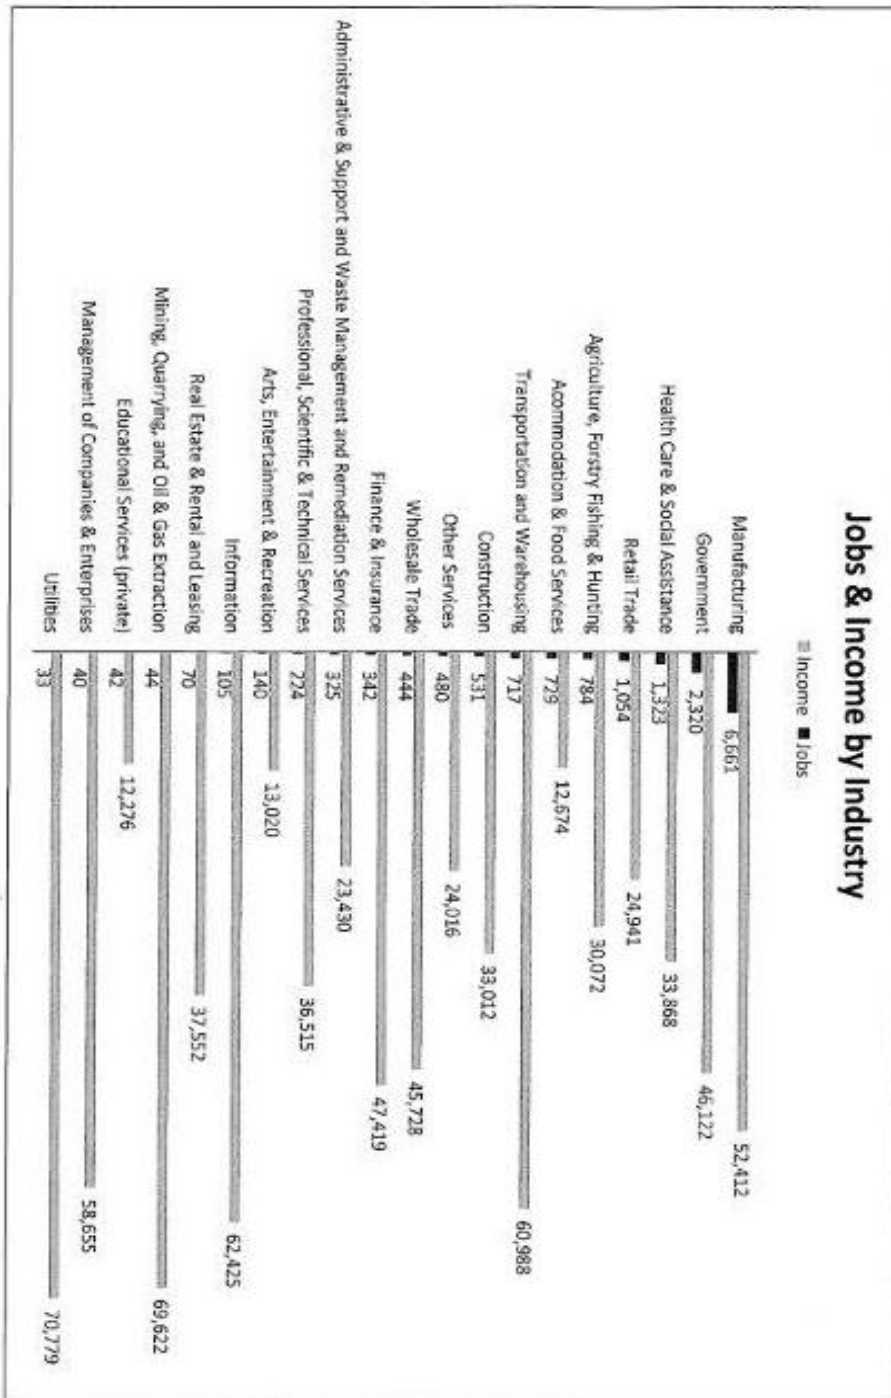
Jobs & Income by Industry

Income ■ Jobs

Manufacturing
6,661
52,412

Government
2,320
46,122

Health Care & Social Assistance
1,323
33,868

Retail Trade
1,054
24,941

Agriculture, Forstry Fishing & Hunting
784
30,072

Accommodation & Food Services
729
12,674

Transportation and Warehousing
717
60,988

Construction
531
33,012

Other Services
480
24,016

Wholesale Trade
444
45,728

Finance & Insurance
342
47,419

Administrative & Support and Waste Management and Remediation Services
325
23,430

Professional, Scientific & Technical Services
224
36,515

Arts, Entertainment & Recreation
140
13,020

Information
105
62,425

Real Estate & Rental and Leasing
70
37,552

Mining, Quarrying, and Oil & Gas Extraction
44
69,622

Educational Services (private)
42
12,276

Management of Companies & Enterprises
40
58,655

Utilities
33
70,779